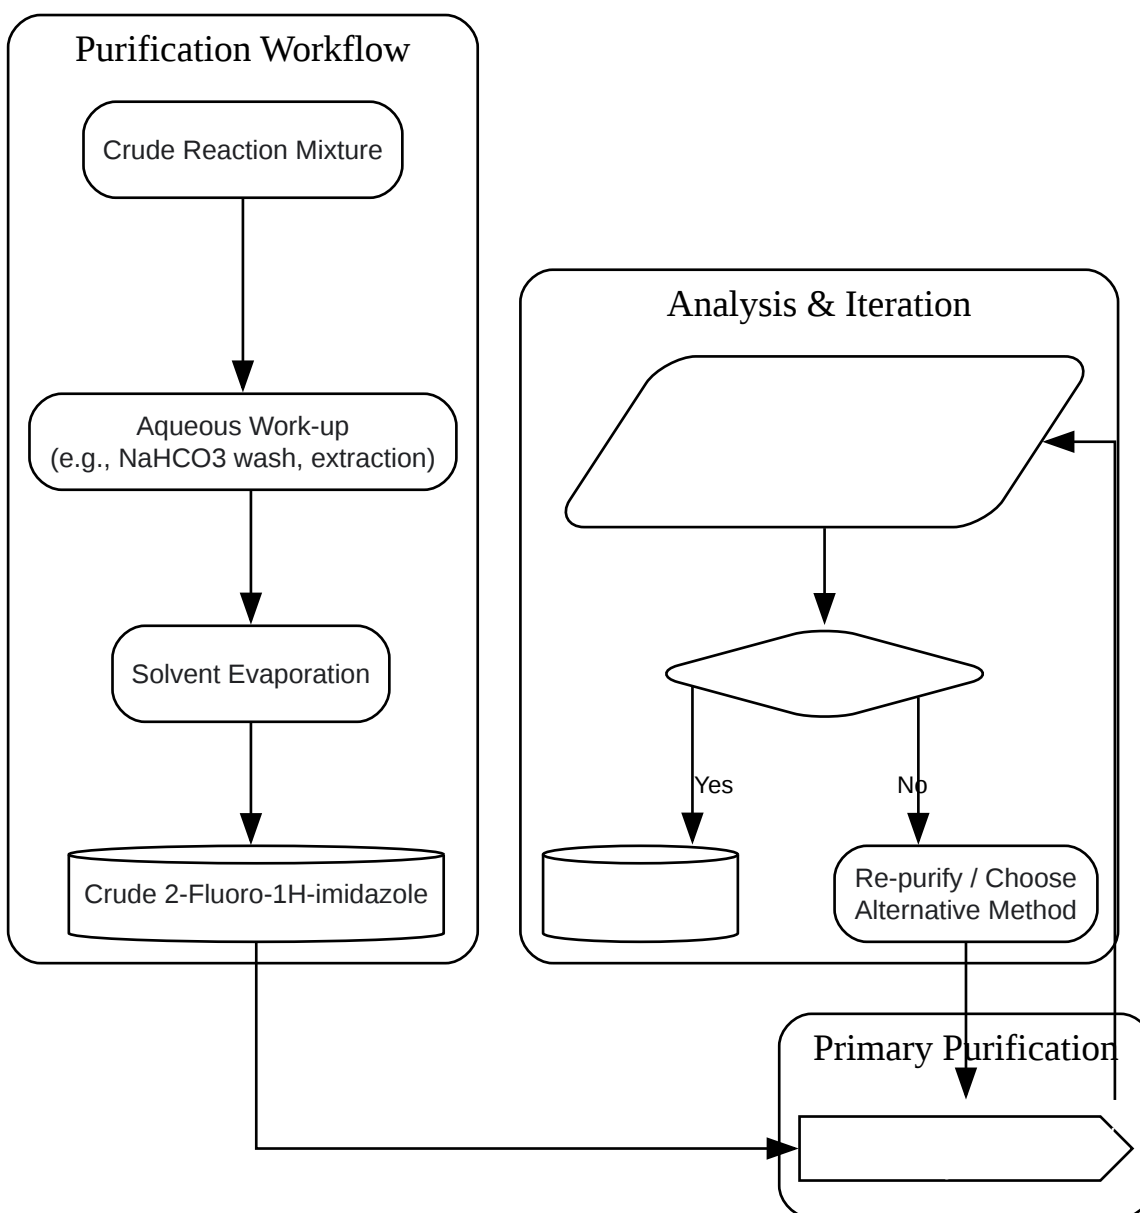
Purification Workflow

Crude Reaction Mixture

Aqueous Work-up
(e.g., NaHCO3 wash, extraction)

Solvent Evaporation

Crude 2-Fluoro-1H-imidazole

Analysis & Iteration

Yes

No

Re-purify / Choose Alternative Method

Primary Purification